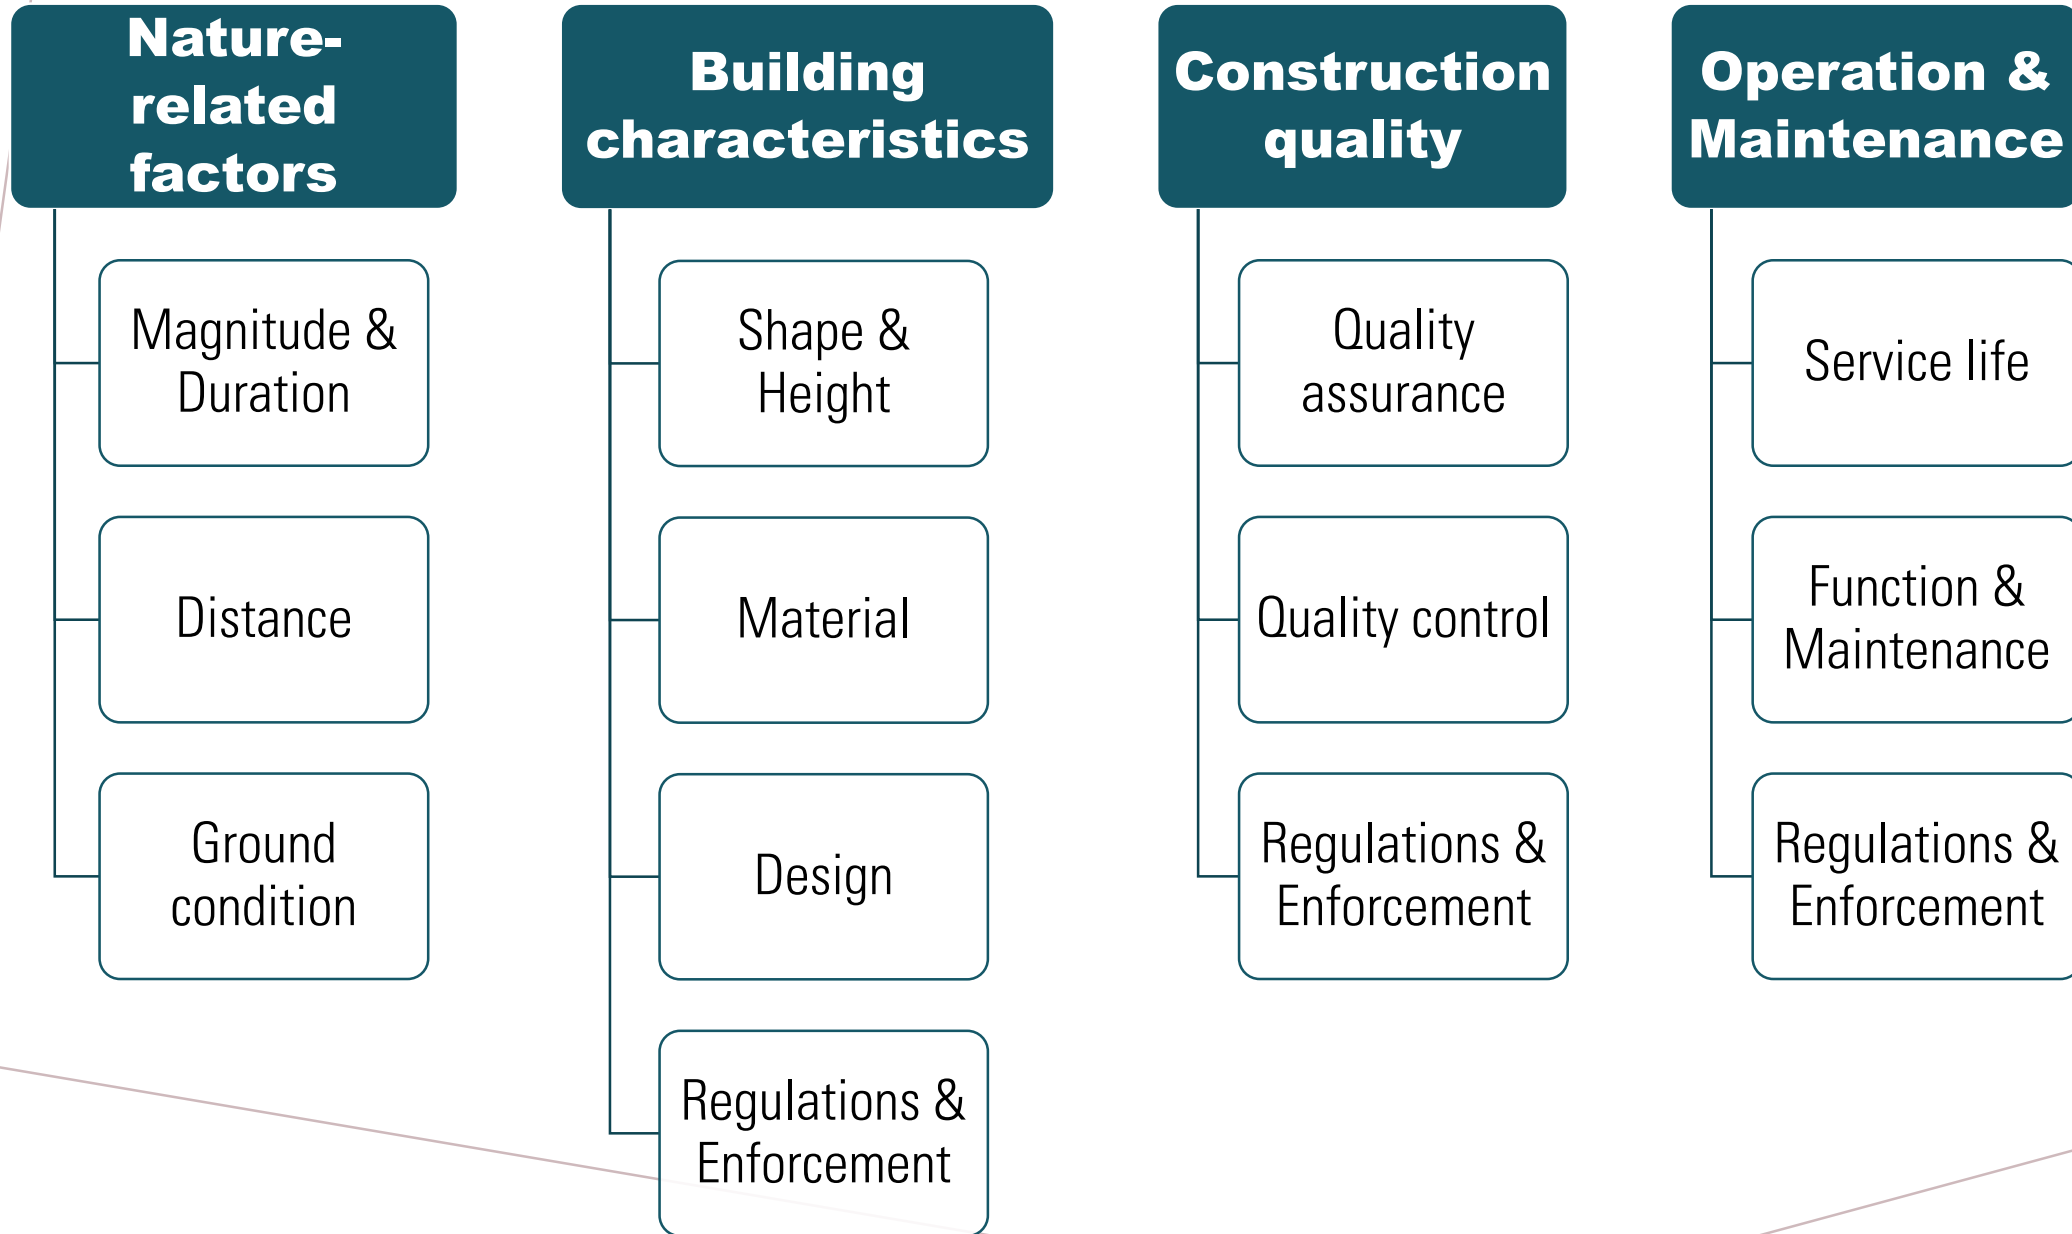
Nature-related factors

Magnitude & Duration

Distance

Ground condition

Building characteristics

Shape & Height

Material

Design

Regulations & Enforcement

Construction quality

Quality assurance

Quality control

Regulations & Enforcement

Operation & Maintenance

Service life

Function & Maintenance

Regulations & Enforcement